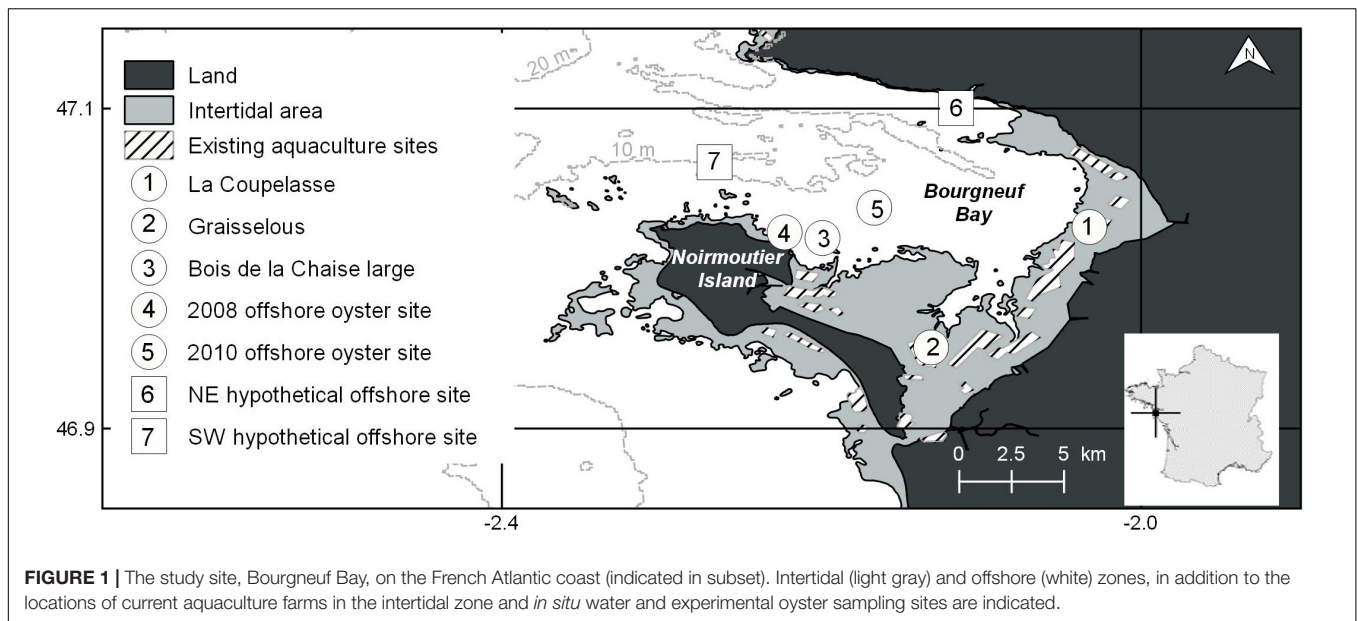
Land
Intertidal area
Existing aquaculture sites
1 La Coupelasse
2 Graisselous
3 Bois de la Chaise large
4 2008 offshore oyster site
5 2010 offshore oyster site
6 NE hypothetical offshore site
7 SW hypothetical offshore site

N

47.1
46.9
-2.4
-2.0

20 m
10 m

6
7
5
4
3
1
2

Bourgneuf Bay
Noirmoutier Island

0 2.5 5 km

FIGURE 1 | The study site, Bourgneuf Bay, on the French Atlantic coast (indicated in subset). Intertidal (light gray) and offshore (white) zones, in addition to the locations of current aquaculture farms in the intertidal zone and in situ water and experimental oyster sampling sites are indicated.